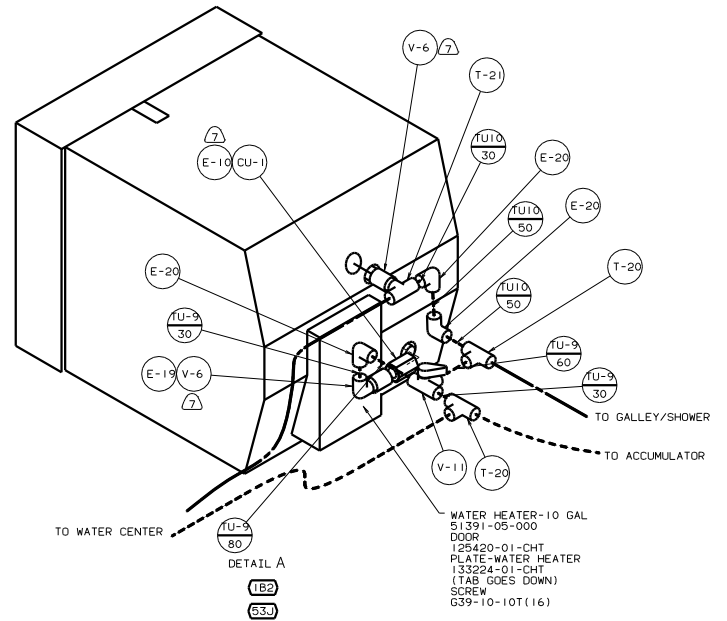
V-6
7
T-21
TU10
30
7
E-10
CU-1
E-20
TU10
50
E-20
T-20
TU10
50
E-20
TU-9
30
TU-9
60
E-19
V-6
7
TU-9
30
TO GALLEY/SHOWER
TO ACCUMULATOR
V-11
T-20
TO WATER CENTER
TU-9
80
DETAIL A
1B2
53J
WATER HEATER-10 GAL
51391-05-000
DOOR
125420-01-CHT
PLATE-WATER HEATER
133224-01-CHT
(TAB GOES DOWN)
SCREW
G39-10-10T(16)